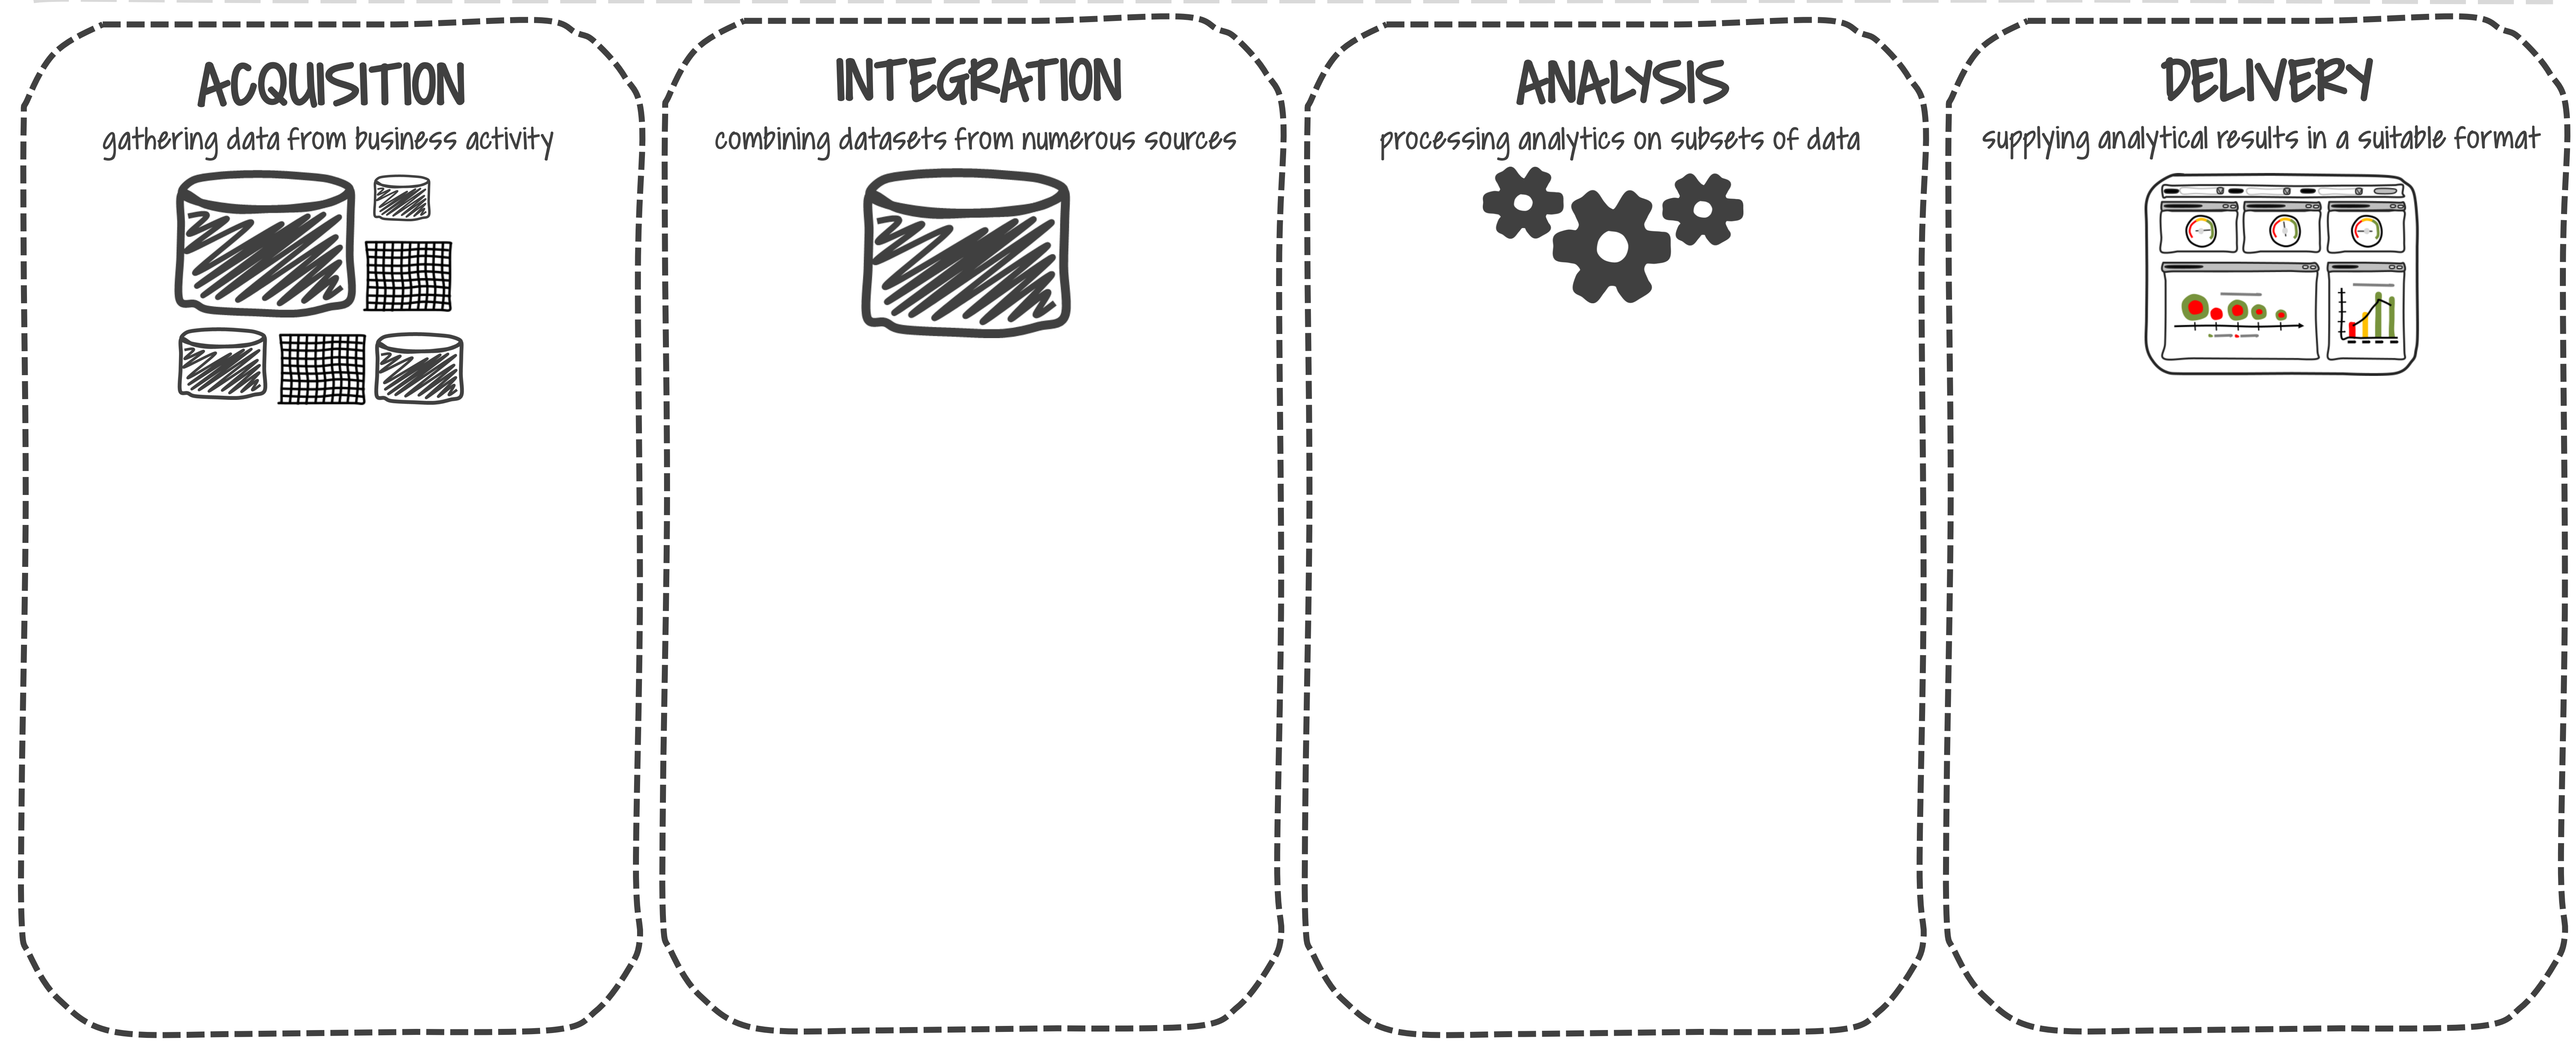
ACQUISITION
gathering data from business activity

INTEGRATION
combining datasets from numerous sources

ANALYSIS
processing analytics on subsets of data

DELIVERY
supplying analytical results in a suitable format